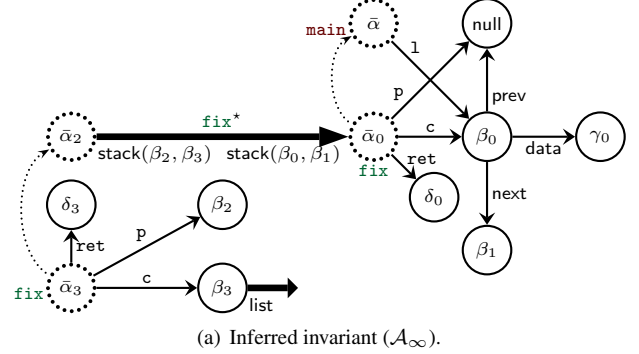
main $\bar{\alpha}$ null
l
p prev
fix$^\star$
$\bar{\alpha}_2$ $\bar{\alpha}_0$ c $\beta_0$ data $\gamma_0$
stack$(\beta_2, \beta_3)$ stack$(\beta_0, \beta_1)$
ret
fix $\delta_0$ next
$\delta_3$ $\beta_2$
p
ret $\beta_1$
fix $\bar{\alpha}_3$ c $\beta_3$
list

(a) Inferred invariant ($\mathcal{A}_\infty$).